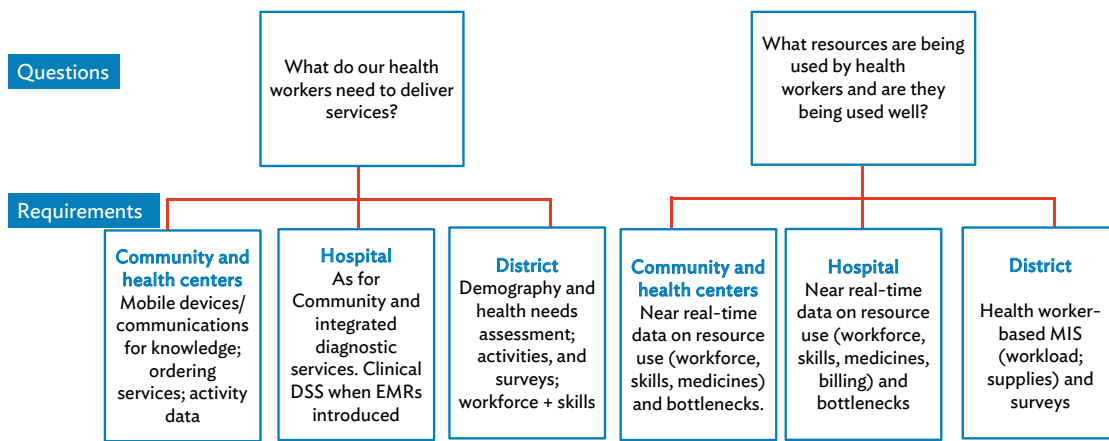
Questions

What do our health workers need to deliver services?

What resources are being used by health workers and are they being used well?

Requirements

Community and health centers
Mobile devices/ communications for knowledge; ordering services; activity data

Hospital
As for Community and integrated diagnostic services. Clinical DSS when EMRs introduced

District
Demography and health needs assessment; activities, and surveys; workforce + skills

Community and health centers
Near real-time data on resource use (workforce, skills, medicines) and bottlenecks.

Hospital
Near real-time data on resource use (workforce, skills, medicines, billing) and bottlenecks

District
Health worker-based MIS (workload; supplies) and surveys